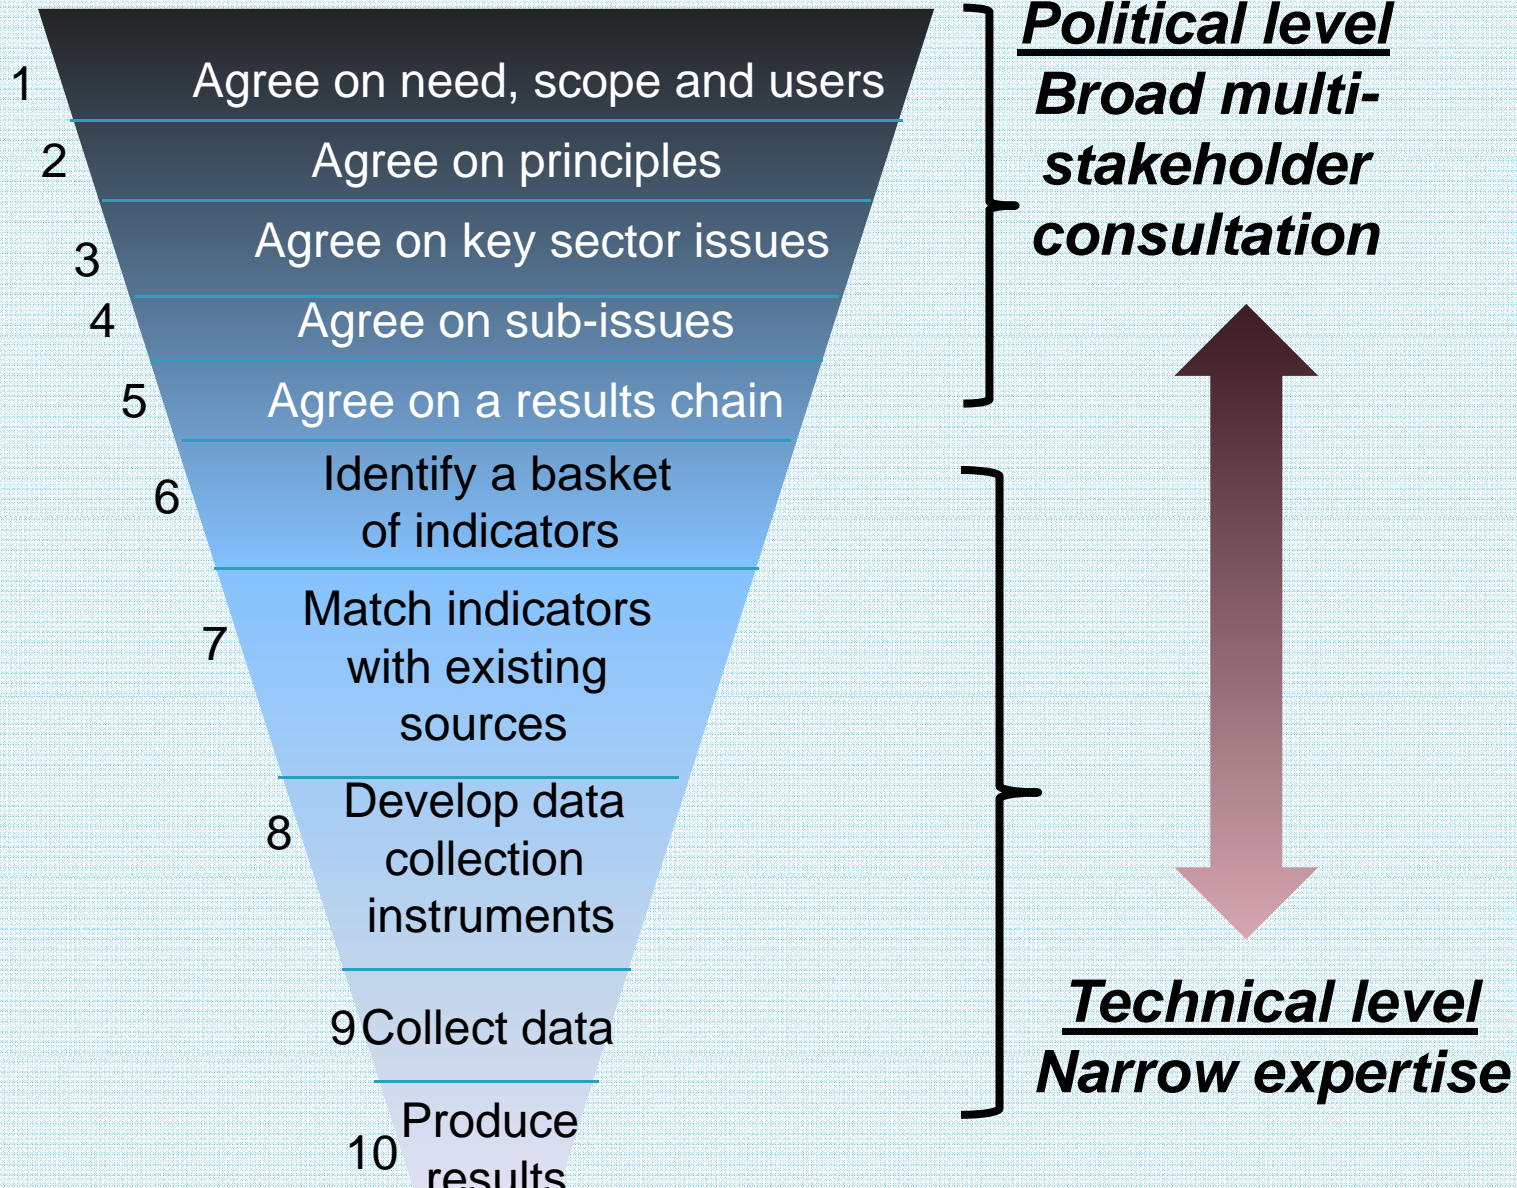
1 Agree on need, scope and users

2 Agree on principles

3 Agree on key sector issues

4 Agree on sub-issues

5 Agree on a results chain

6 Identify a basket of indicators

7 Match indicators with existing sources

8 Develop data collection instruments

9 Collect data

10 Produce results

Political level
Broad multi-stakeholder consultation

Technical level
Narrow expertise